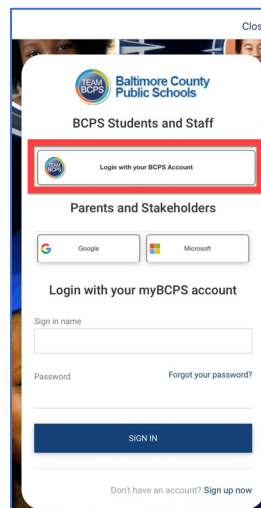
Clos

TEAM BCPS

Baltimore County Public Schools

BCPS Students and Staff

TEAM BCPS

Login with your BCPS Account

Parents and Stakeholders

Google

Microsoft

Login with your myBCPS account

Sign in name

Password

Forgot your password?

SIGN IN

Don't have an account? Sign up now